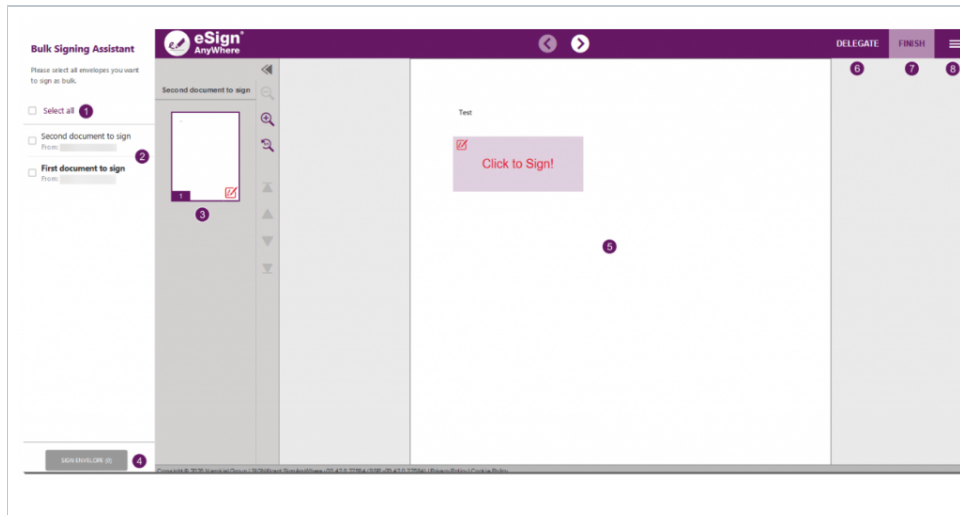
Bulk Signing Assistant

Please select all envelopes you want to sign as bulk.

Select all 1

Second document to sign
From: 2

First document to sign
From:

SIGN ENVELOPE (0) 4

eSign AnyWhere

DELEGATE 6 FINISH 7 8

Second document to sign

1

3

Test

Click to Sign!

5

Copyright © 2020 Namirial Group | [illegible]